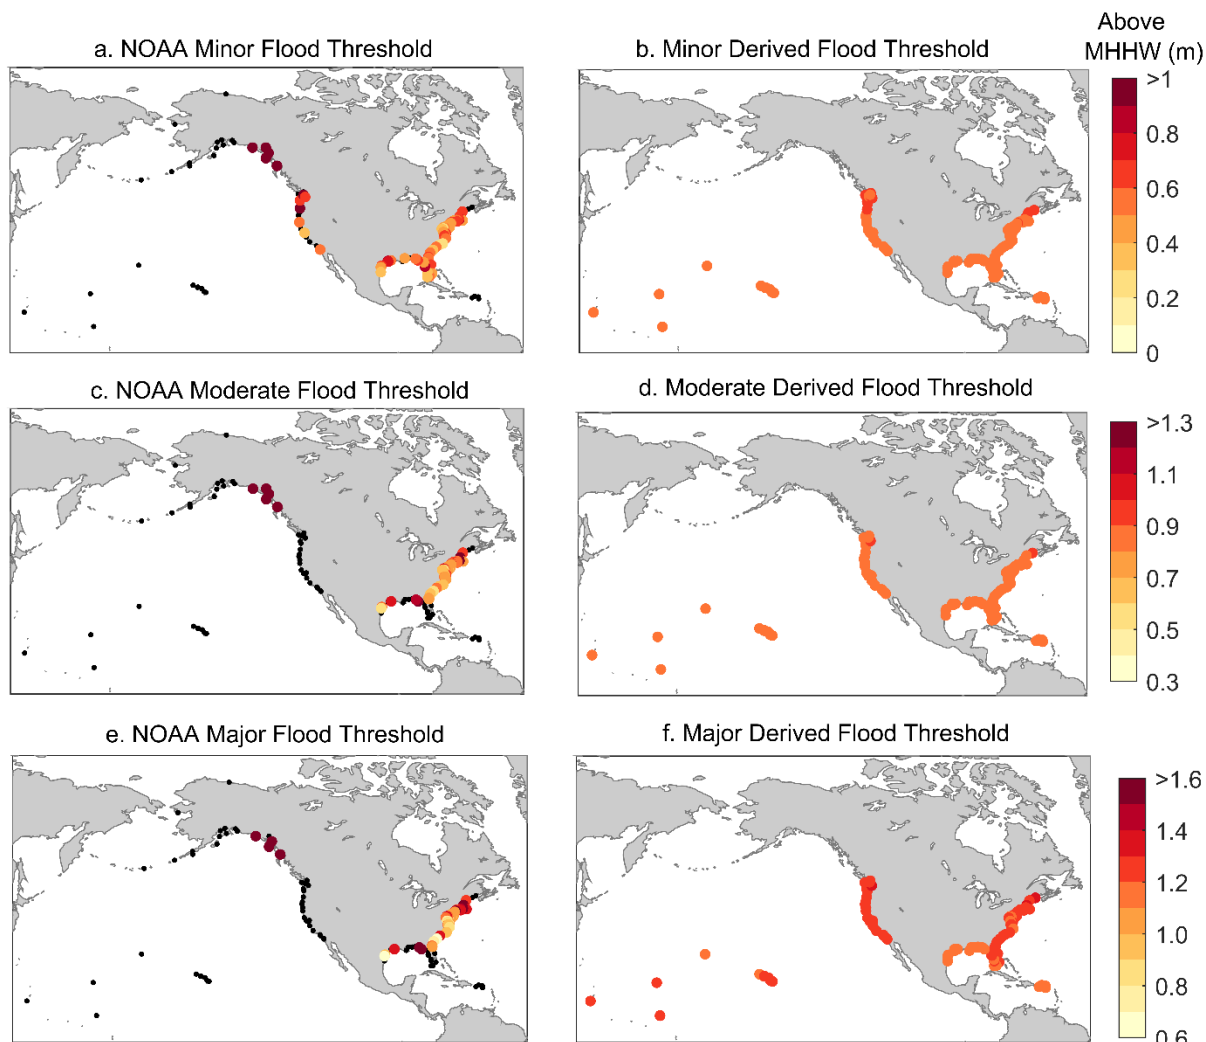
a. NOAA Minor Flood Threshold

b. Minor Derived Flood Threshold

Above MHHW (m)

>1
0.8
0.6
0.4
0.2
0

c. NOAA Moderate Flood Threshold

d. Moderate Derived Flood Threshold

>1.3
1.1
0.9
0.7
0.5
0.3

e. NOAA Major Flood Threshold

f. Major Derived Flood Threshold

>1.6
1.4
1.2
1.0
0.8
0.6